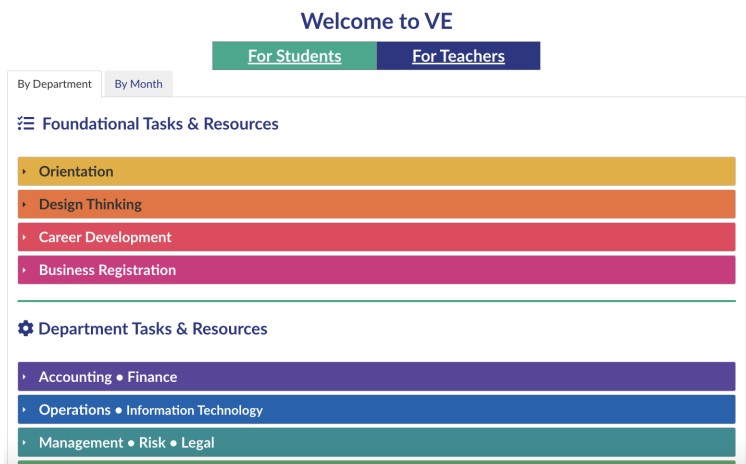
Welcome to VE

For Students | For Teachers

By Department | By Month

Foundational Tasks & Resources

Orientation

Design Thinking

Career Development

Business Registration

Department Tasks & Resources

Accounting • Finance

Operations • Information Technology

Management • Risk • Legal